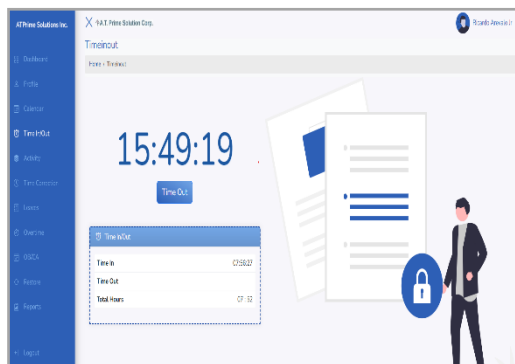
AT Prime Solutions Inc.

Dashboard

Profile

Calendar

Time In/Out

Activity

Time Correction

Leaves

Overtime

OSCA

Restore

Reports

Logout

Y.A.T. Prime Solution Corp.

Ricardo Arevalo Jr

Timeinout

Home › Timeinout

15:49:19

Time Out

Time In/Out

Time In 07:58:27

Time Out

Total Hours 07:52